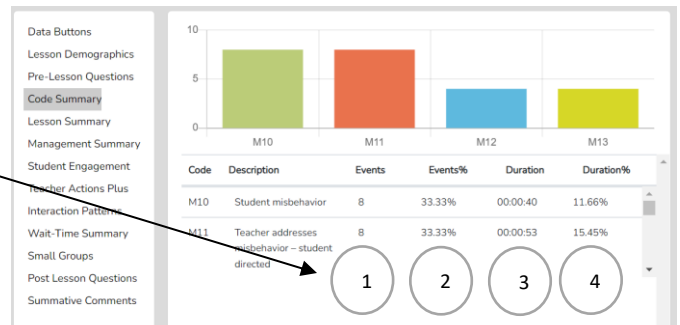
Data Buttons
Lesson Demographics
Pre-Lesson Questions
Code Summary
Lesson Summary
Management Summary
Student Engagement
Teacher Actions Plus
Interaction Patterns
Wait-Time Summary
Small Groups
Post Lesson Questions
Summative Comments

10
5
0
M10
M11
M12
M13

| Code | Description | Events | Events% | Duration | Duration% |
|---|---|---|---|---|---|
| M10 | Student misbehavior | 8 | 33.33% | 00:00:40 | 11.66% |
| M11 | Teacher addresses misbehavior – student directed | 8 | 33.33% | 00:00:53 | 15.45% |

1
2
3
4